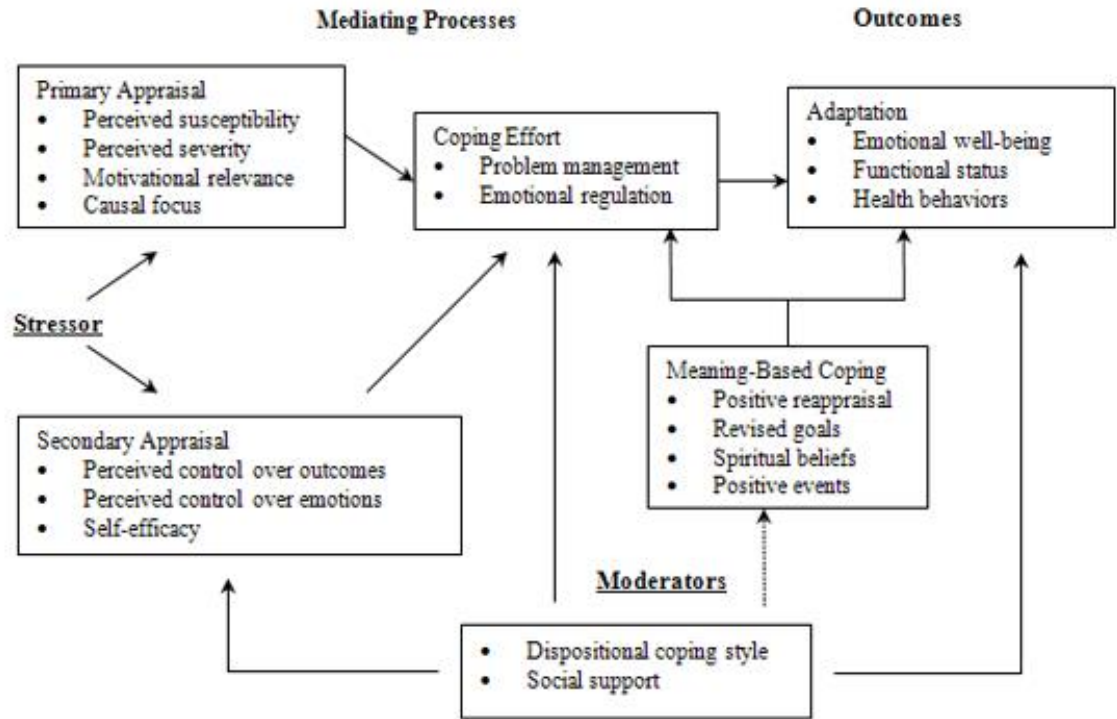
Mediating Processes

Outcomes

Primary Appraisal
- Perceived susceptibility
- Perceived severity
- Motivational relevance
- Causal focus

Coping Effort
- Problem management
- Emotional regulation

Adaptation
- Emotional well-being
- Functional status
- Health behaviors

Stressor

Meaning-Based Coping
- Positive reappraisal
- Revised goals
- Spiritual beliefs
- Positive events

Secondary Appraisal
- Perceived control over outcomes
- Perceived control over emotions
- Self-efficacy

Moderators

- Dispositional coping style
- Social support